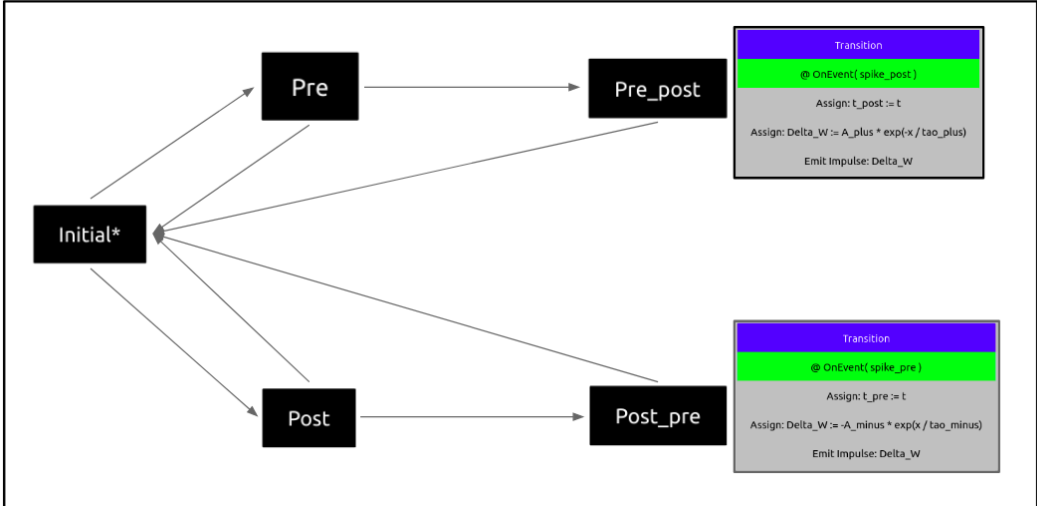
Pre

Pre_post

Transition

@ OnEvent( spike_post )

Assign: t_post := t

Assign: Delta_W := A_plus * exp(-x / tao_plus)

Emit Impulse: Delta_W

Initial*

Post

Post_pre

Transition

@ OnEvent( spike_pre )

Assign: t_pre := t

Assign: Delta_W := -A_minus * exp(x / tao_minus)

Emit Impulse: Delta_W